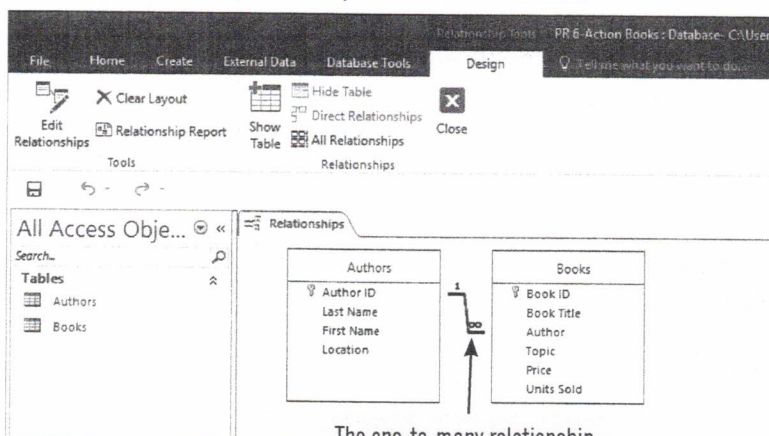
File Home Create External Data Database Tools Relationship Tools Design PR 6-Action Books : Database- C:\User Tell me what you want to do...

Edit Relationships
Clear Layout
Relationship Report
Tools
Show Table
Hide Table
Direct Relationships
All Relationships
Relationships
Close

All Access Obje... « 
Search...
Tables
Authors
Books

Relationships

Authors
Author ID
Last Name
First Name
Location

1
∞

Books
Book ID
Book Title
Author
Topic
Price
Units Sold

The one-to-many relationship